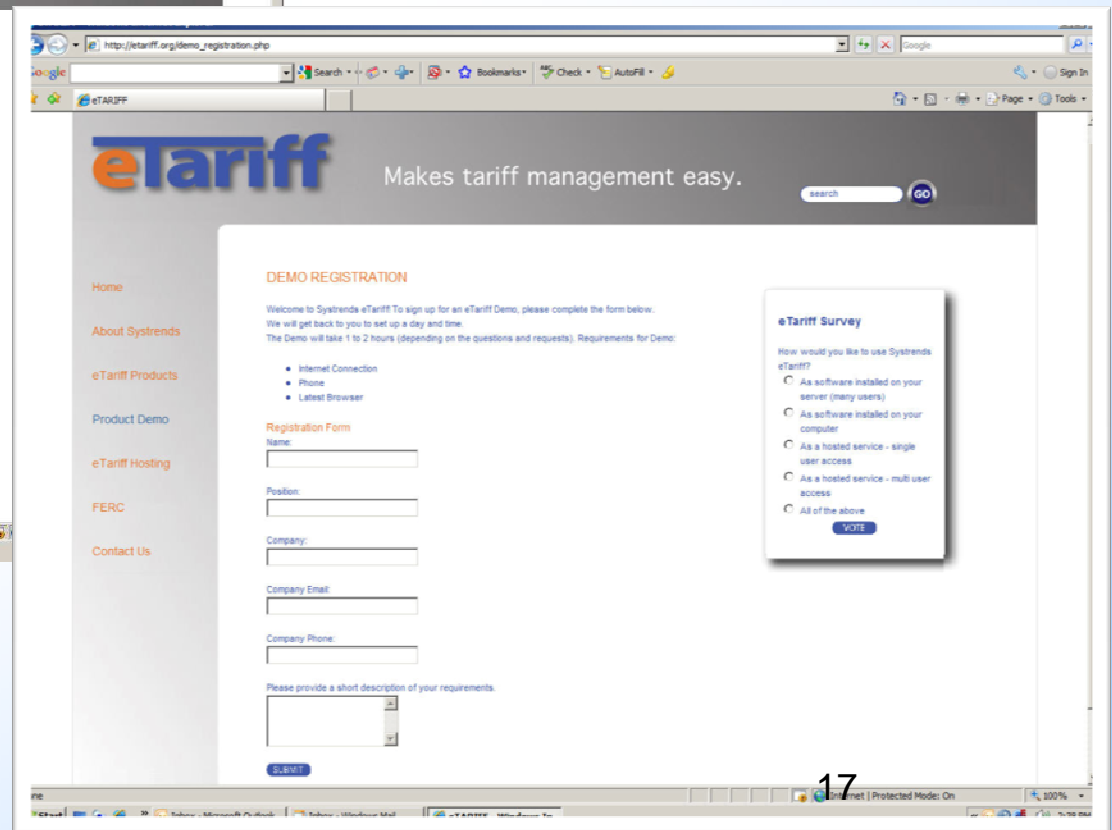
http://etariff.org/demo_registration.php

Google

Google

Search

Bookmarks

Check

AutoFill

Sign In

eTARIFF

Page

Tools

eTariff

Makes tariff management easy.

search

GO

Home

About Systrends

eTariff Products

Product Demo

eTariff Hosting

FERC

Contact Us

DEMO REGISTRATION

Welcome to Systrends eTariff To sign up for an eTariff Demo, please complete the form below. We will get back to you to set up a day and time. The Demo will take 1 to 2 hours (depending on the questions and requests). Requirements for Demo:

- Internet Connection
- Phone
- Latest Browser

Registration Form

Name:

Position:

Company:

Company Email:

Company Phone:

Please provide a short description of your requirements.

SUBMIT

eTariff Survey

How would you like to use Systrends eTariff?

As software installed on your server (many users)

As software installed on your computer

As a hosted service - single user access

As a hosted service - multi user access

All of the above

VOTE

Internet | Protected Mode: On

100%

17